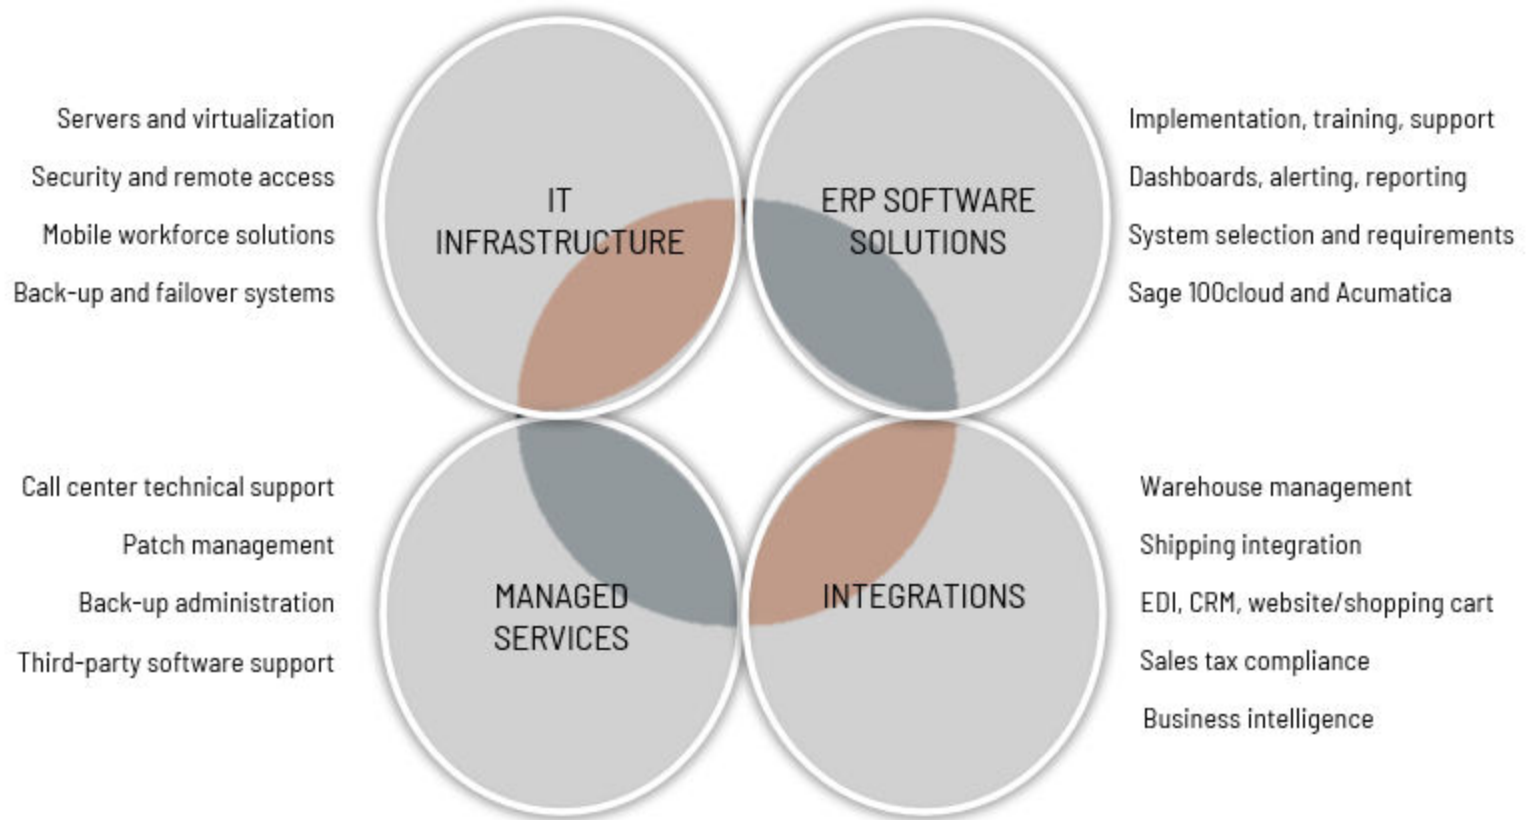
Servers and virtualization
Security and remote access
Mobile workforce solutions
Back-up and failover systems

IT INFRASTRUCTURE

ERP SOFTWARE SOLUTIONS

Implementation, training, support
Dashboards, alerting, reporting
System selection and requirements
Sage 100cloud and Acumatica

Call center technical support
Patch management
Back-up administration
Third-party software support

MANAGED SERVICES

INTEGRATIONS

Warehouse management
Shipping integration
EDI, CRM, website/shopping cart
Sales tax compliance
Business intelligence